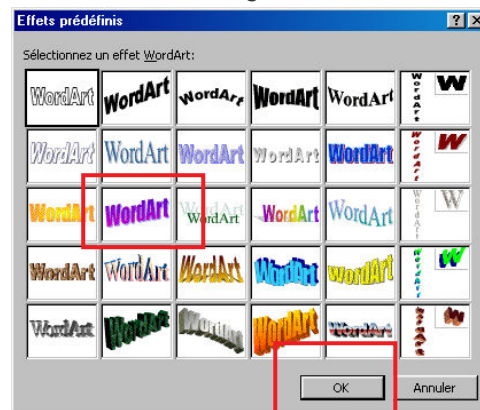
Effets prédéfinis

Sélectionnez un effet WordArt:

| WordArt | WordArt | WordArt | WordArt | WordArt | WordArt | W |
|---|---|---|---|---|---|---|
| WordArt | WordArt | WordArt | WordArt | WordArt | WordArt | W |
| WordArt | WordArt | WordArt | WordArt | WordArt | WordArt | W |
| WordArt | WordArt | WordArt | WordArt | WordArt | WordArt | W |
| WordArt | WordArt | WordArt | WordArt | WordArt | WordArt | W |

OK

Annuler